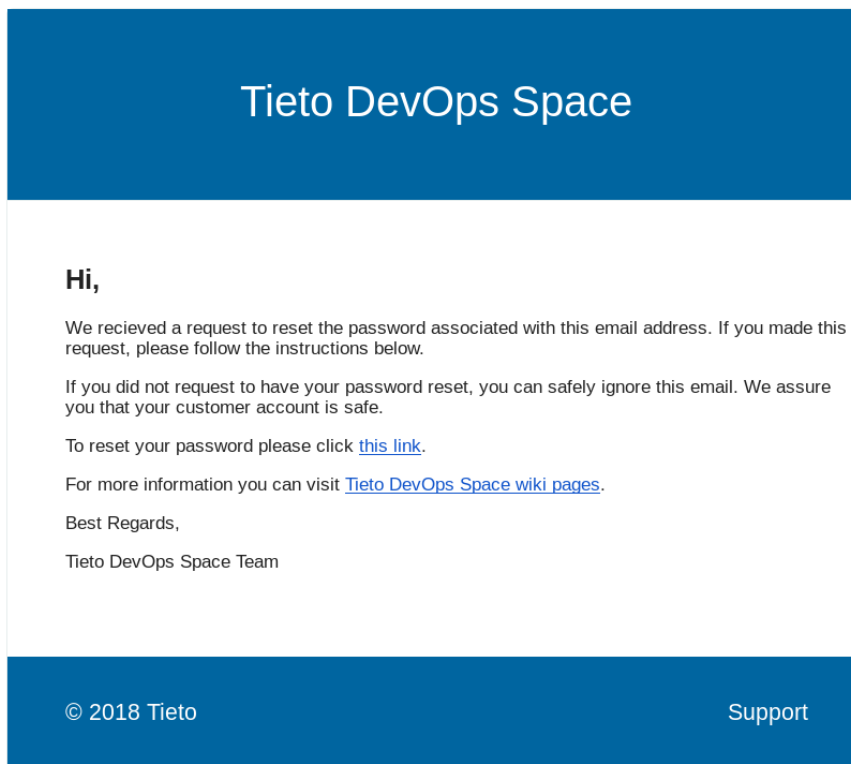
Tieto DevOps Space

Hi,

We recieved a request to reset the password associated with this email address. If you made this request, please follow the instructions below.

If you did not request to have your password reset, you can safely ignore this email. We assure you that your customer account is safe.

To reset your password please click this link.

For more information you can visit Tieto DevOps Space wiki pages.

Best Regards,

Tieto DevOps Space Team

© 2018 Tieto

Support